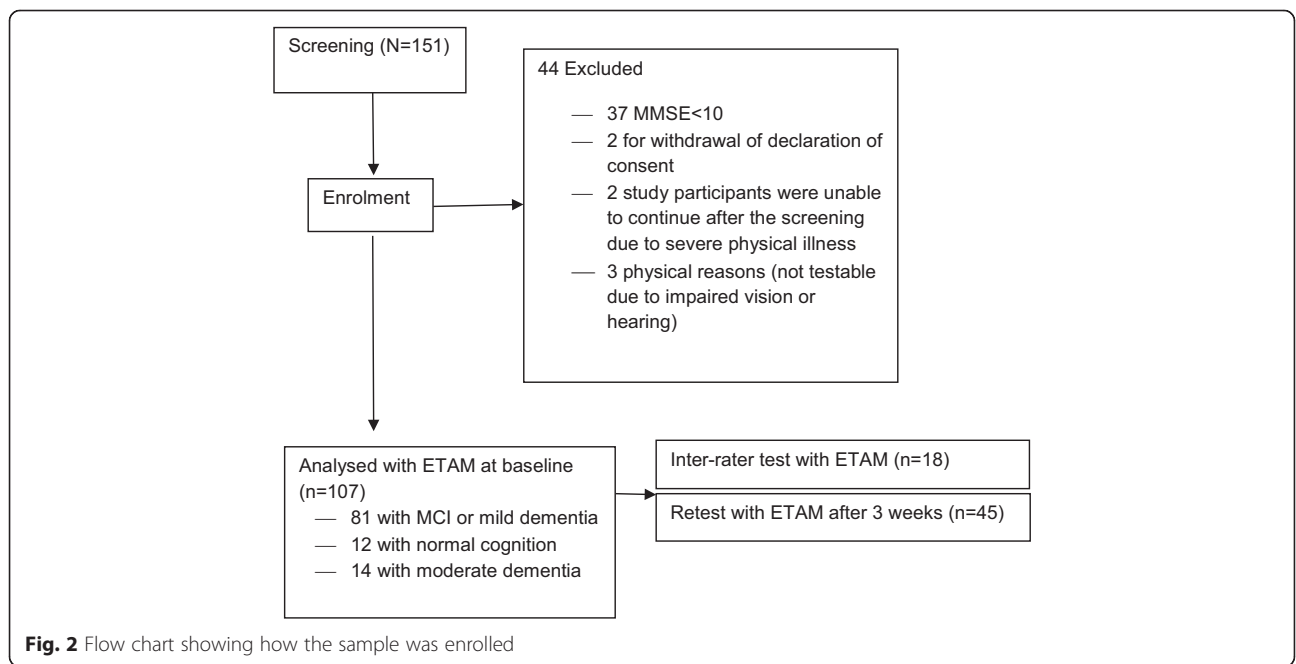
Screening (N=151)

Enrolment

44 Excluded

— 37 MMSE<10
— 2 for withdrawal of declaration of consent
— 2 study participants were unable to continue after the screening due to severe physical illness
— 3 physical reasons (not testable due to impaired vision or hearing)

Analysed with ETAM at baseline (n=107)
— 81 with MCI or mild dementia
— 12 with normal cognition
— 14 with moderate dementia

Inter-rater test with ETAM (n=18)

Retest with ETAM after 3 weeks (n=45)

**Fig. 2** Flow chart showing how the sample was enrolled